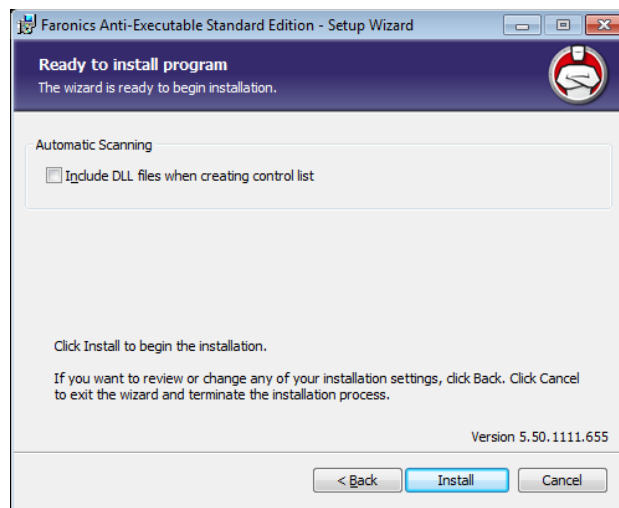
Faronics Anti-Executable Standard Edition - Setup Wizard

Ready to install program

The wizard is ready to begin installation.

Automatic Scanning

Include DLL files when creating control list

Click Install to begin the installation.

If you want to review or change any of your installation settings, click Back. Click Cancel to exit the wizard and terminate the installation process.

Version 5.50.1111.655

< Back

Install

Cancel